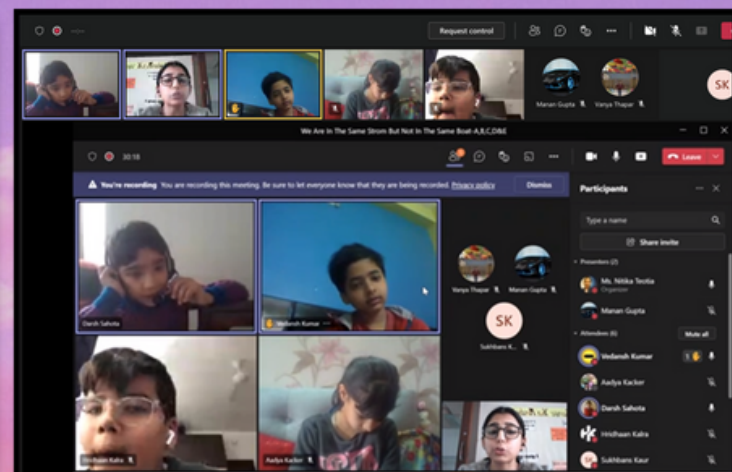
Request control

Manan Gupta

Vanya Thapar

SK

We Are In The Same Strom But Not In The Same Boat-A,B,C,D&E

30:18

Leave

You're recording You are recording this meeting. Be sure to let everyone know that they are being recorded. Privacy policy

Dismiss

Participants

Type a name

Share invite

Presenters (2)

Ms. Nitika Teotia

Organizer

Manan Gupta

Attendees (6)

Mute all

Vedansh Kumar

Aadya Kacker

Darsh Sahota

Hridhaan Kalra

Sukhbans Kaur

Darsh Sahota

Vedansh Kumar

Vanya Thapar

Manan Gupta

SK

Sukhbans K...

Hridhaan Kalra

Aadya Kacker